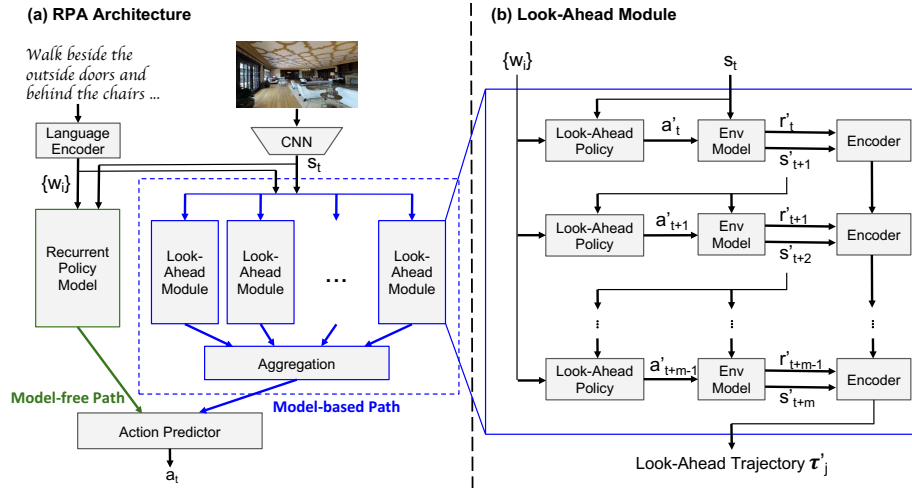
(a) RPA Architecture

Walk beside the outside doors and behind the chairs ...

Language Encoder

CNN

$s_t$

$\{w_i\}$

Recurrent Policy Model

Look-Ahead Module

Look-Ahead Module

...

Look-Ahead Module

Aggregation

Model-free Path

Model-based Path

Action Predictor

$a_t$

(b) Look-Ahead Module

$\{w_i\}$

$s_t$

Look-Ahead Policy

$a'_t$

Env Model

$r'_t$

$s'_{t+1}$

Encoder

Look-Ahead Policy

$a'_{t+1}$

Env Model

$r'_{t+1}$

$s'_{t+2}$

Encoder

Look-Ahead Policy

$a'_{t+m-1}$

Env Model

$r'_{t+m-1}$

$s'_{t+m}$

Encoder

Look-Ahead Trajectory $\tau'_j$